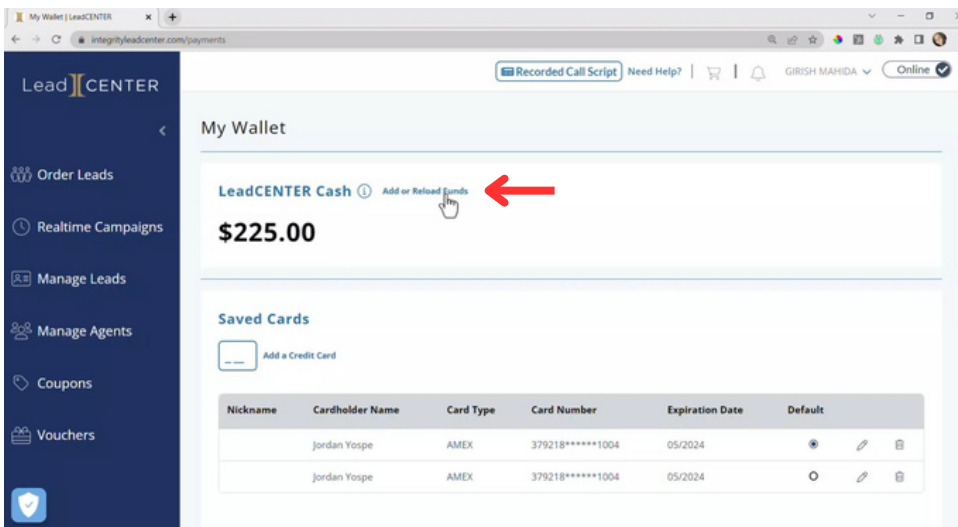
My Wallet | LeadCENTER

integrityleadcenter.com/payments

LeadCENTER

Recorded Call Script Need Help? GIRISH MAHIDA Online

Order Leads

Realtime Campaigns

Manage Leads

Manage Agents

Coupons

Vouchers

My Wallet

LeadCENTER Cash Add or Reload Funds

$225.00

Saved Cards

Add a Credit Card

| Nickname | Cardholder Name | Card Type | Card Number | Expiration Date | Default |
|---|---|---|---|---|---|
| | Jordan Yospe | AMEX | 379218******1004 | 05/2024 | |
| | Jordan Yospe | AMEX | 379218******1004 | 05/2024 | |